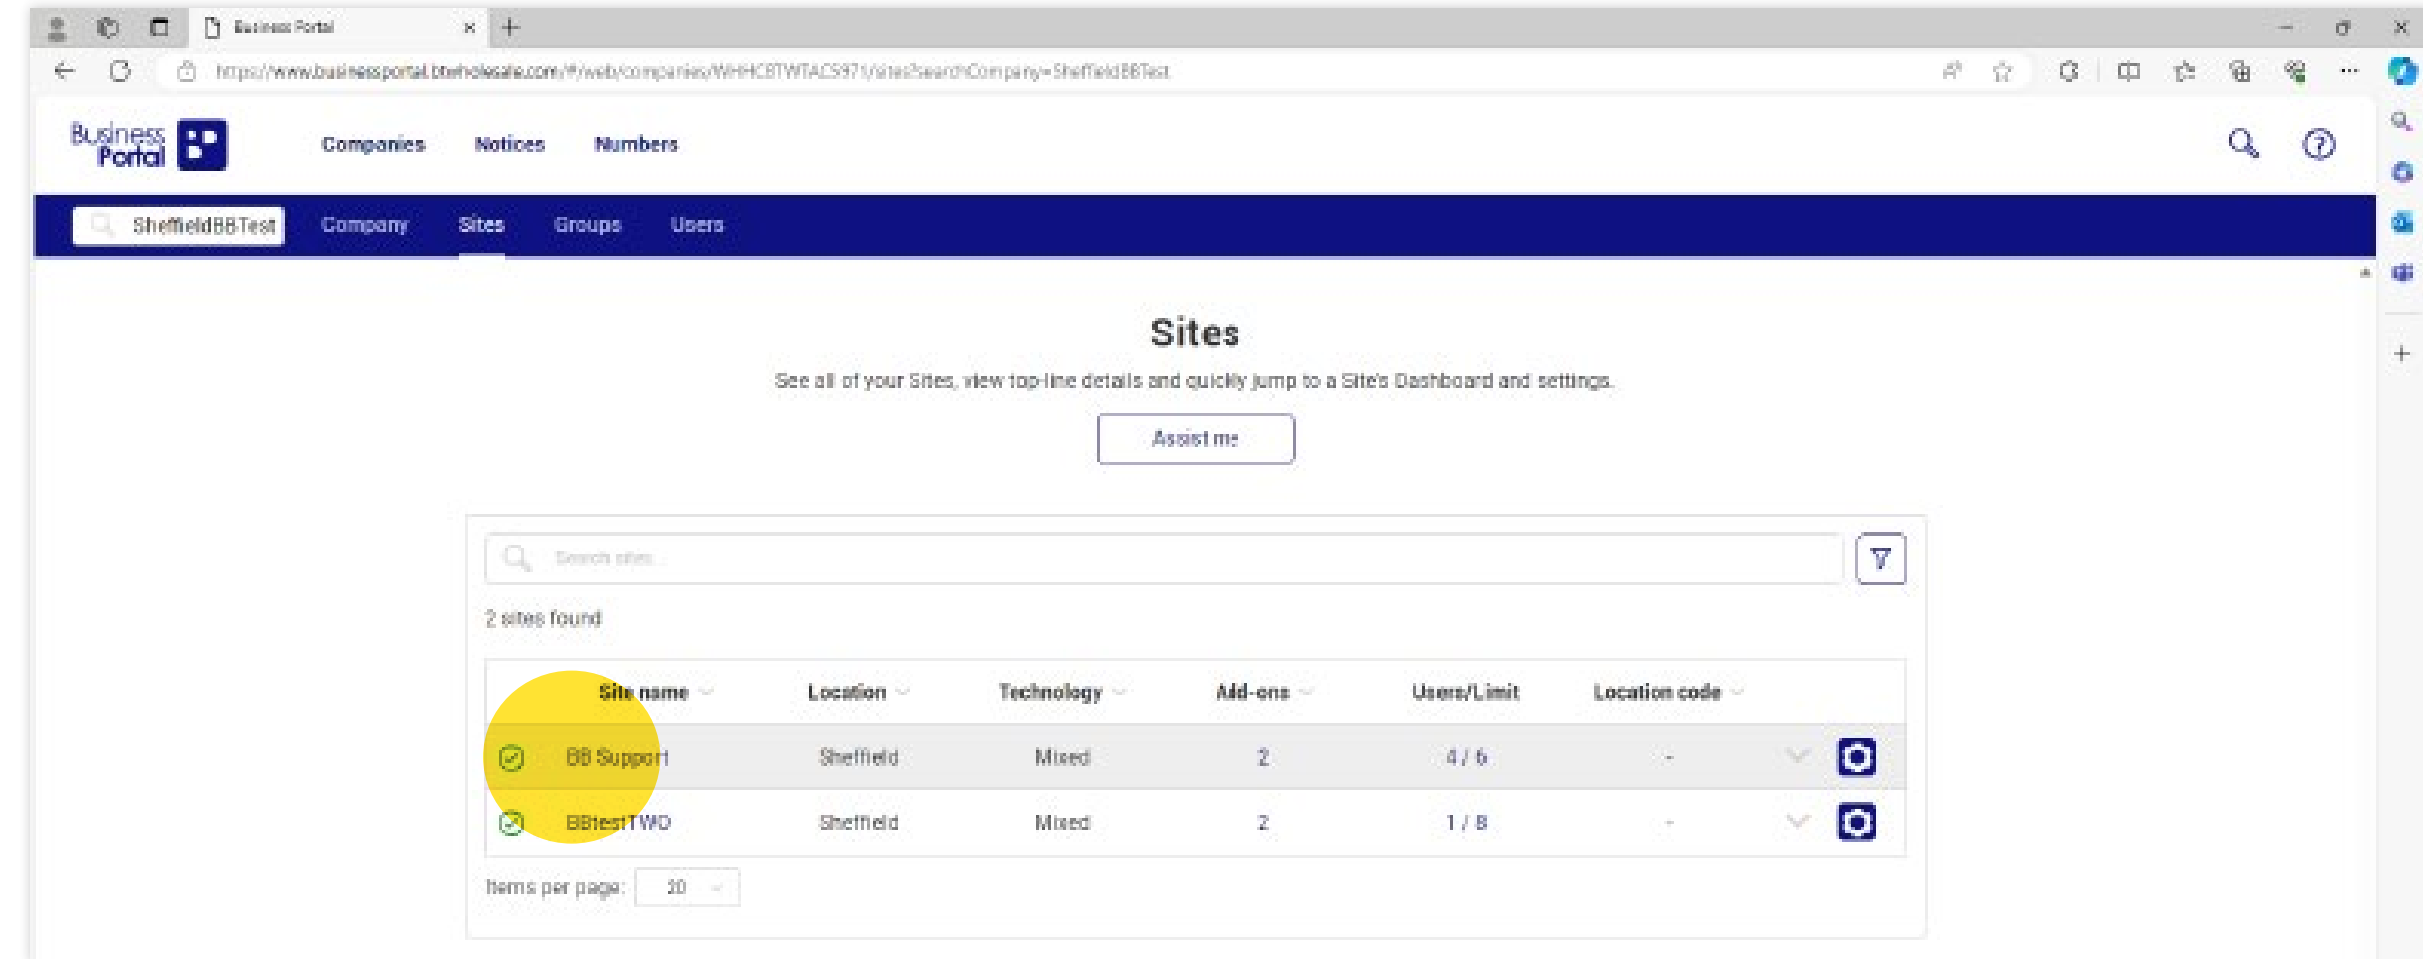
Business Portal

https://www.businessportal.btwholesale.com/#/web/companies/WHHCBTWTAC5971/sites?searchCompany=SheffieldBBTest

Business Portal

Companies Notices Numbers

SheffieldBBTest Company Sites Groups Users

Sites

See all of your Sites, view top-line details and quickly jump to a Site's Dashboard and settings.

Assist me

Search sites...

2 sites found

| Site name | Location | Technology | Add-ons | Users/Limit | Location code |
|---|---|---|---|---|---|
| BB Support | Sheffield | Mixed | 2 | 4 / 6 | - |
| BBtestTWD | Sheffield | Mixed | 2 | 1 / 8 | - |

Items per page: 20